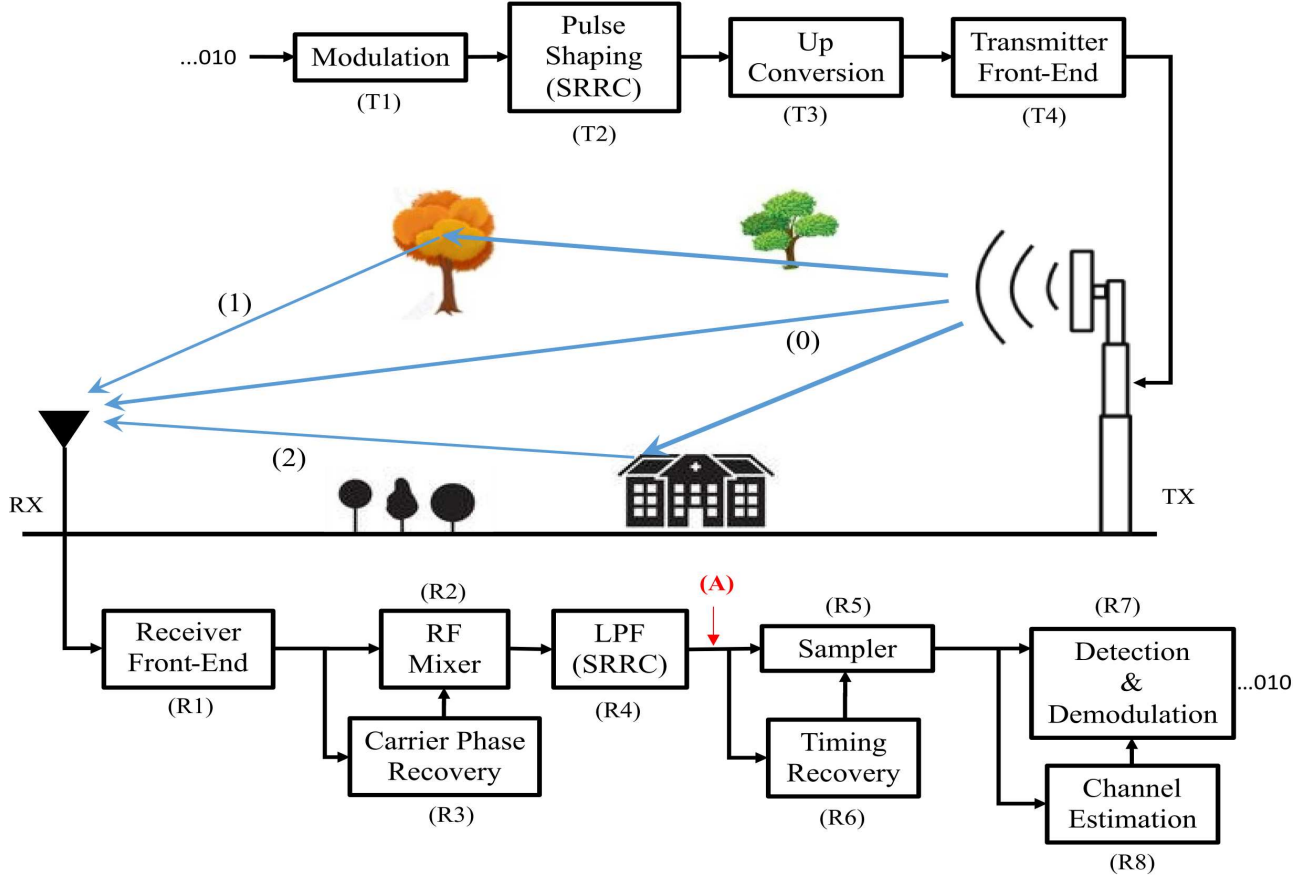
...010

Modulation

(T1)

Pulse Shaping (SRRC)

(T2)

Up Conversion

(T3)

Transmitter Front-End

(T4)

(1)

(0)

(2)

RX

TX

Receiver Front-End

(R1)

(R2)

RF Mixer

Carrier Phase Recovery

(R3)

LPF (SRRC)

(R4)

(A)

(R5)

Sampler

Timing Recovery

(R6)

(R7)

Detection & Demodulation

...010

Channel Estimation

(R8)